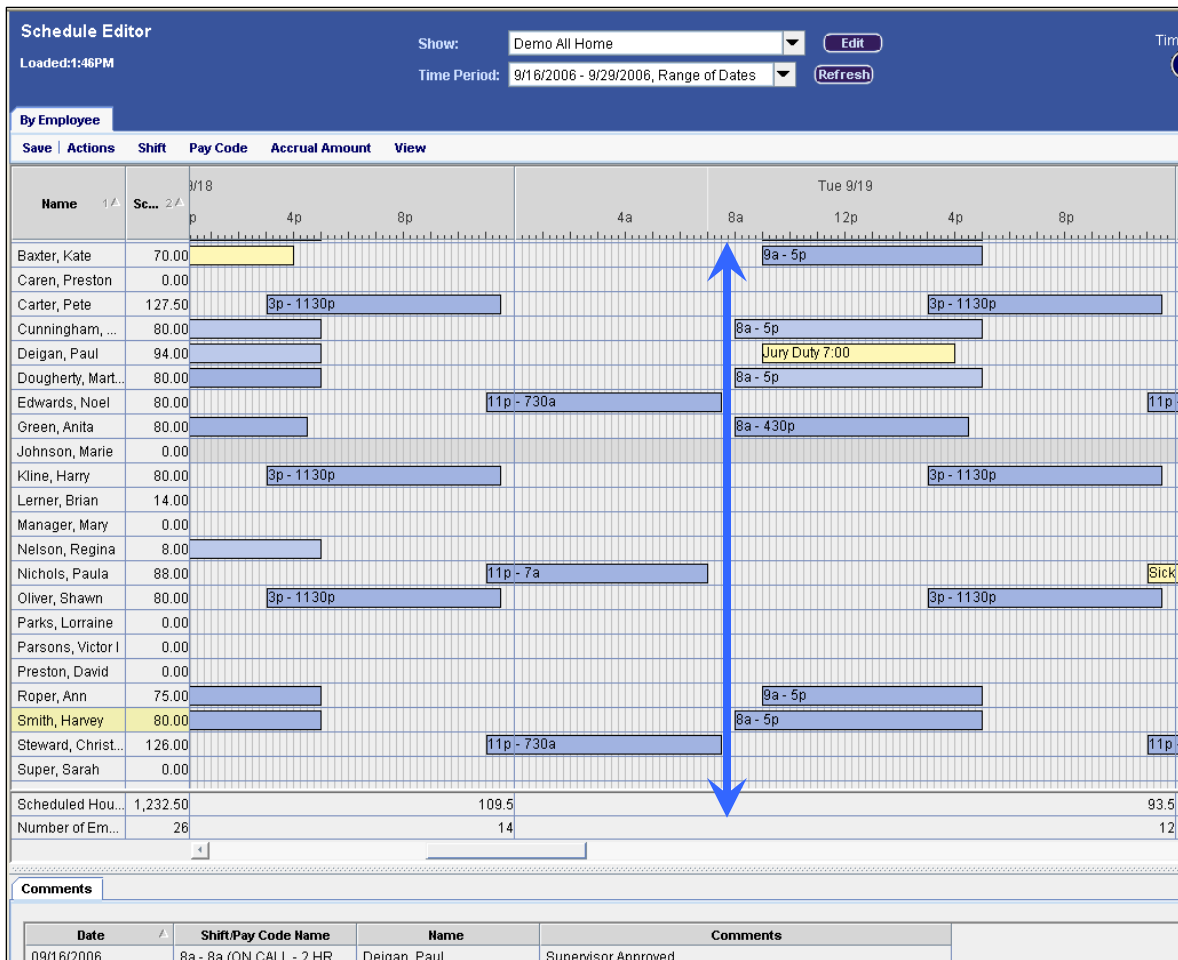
Schedule Editor
Loaded:1:46PM

Show: Demo All Home
Edit
Time Period: 9/16/2006 - 9/29/2006, Range of Dates
Refresh
Tim

By Employee

Save | Actions Shift Pay Code Accrual Amount View

| Name | Sc... | 9/18 p 4p 8p | Tue 9/19 4a 8a 12p 4p 8p |
|---|---|---|---|
| Baxter, Kate | 70.00 | | 9a - 5p |
| Caren, Preston | 0.00 | | |
| Carter, Pete | 127.50 | 3p - 1130p | 3p - 1130p |
| Cunningham, ... | 80.00 | | 8a - 5p |
| Deigan, Paul | 94.00 | | Jury Duty 7:00 |
| Dougherty, Mart... | 80.00 | | 8a - 5p |
| Edwards, Noel | 80.00 | 11p - 730a | 11p |
| Green, Anita | 80.00 | | 8a - 430p |
| Johnson, Marie | 0.00 | | |
| Kline, Harry | 80.00 | 3p - 1130p | 3p - 1130p |
| Lerner, Brian | 14.00 | | |
| Manager, Mary | 0.00 | | |
| Nelson, Regina | 8.00 | | |
| Nichols, Paula | 88.00 | 11p - 7a | Sick |
| Oliver, Shawn | 80.00 | 3p - 1130p | 3p - 1130p |
| Parks, Lorraine | 0.00 | | |
| Parsons, Victor I | 0.00 | | |
| Preston, David | 0.00 | | |
| Roper, Ann | 75.00 | | 9a - 5p |
| Smith, Harvey | 80.00 | | 8a - 5p |
| Steward, Christ... | 126.00 | 11p - 730a | 11p |
| Super, Sarah | 0.00 | | |
| Scheduled Hou... | 1,232.50 | 109.5 | 93.5 |
| Number of Em... | 26 | 14 | 12 |

Comments

| Date | Shift/Pay Code Name | Name | Comments |
|---|---|---|---|
| 09/16/2006 | 8a - 8a (ON CALL - 2 HR | Deigan, Paul | Supervisor Approved |